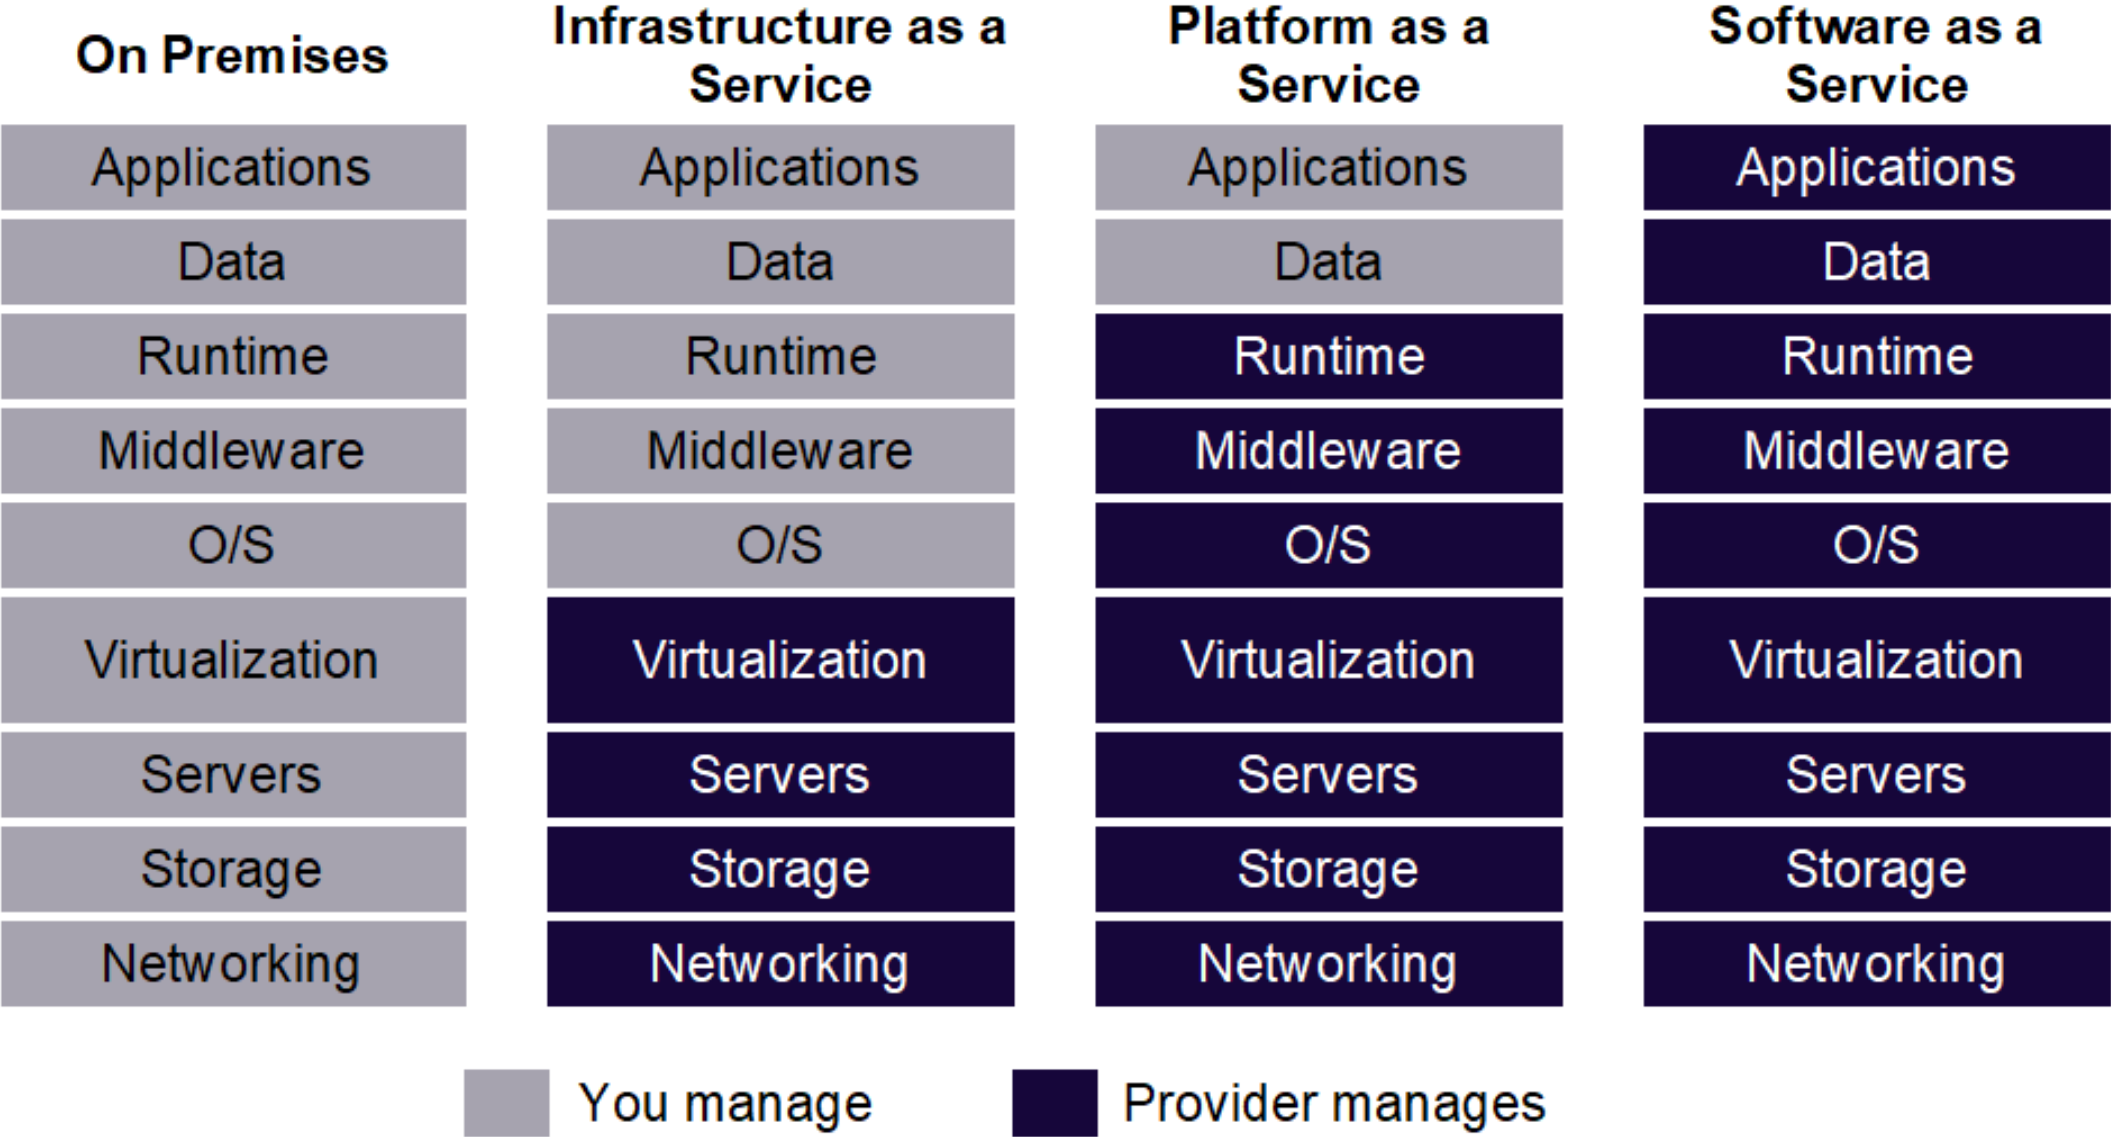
| On Premises | Infrastructure as a Service | Platform as a Service | Software as a Service |
|---|---|---|---|
| Applications | Applications | Applications | Applications |
| Data | Data | Data | Data |
| Runtime | Runtime | Runtime | Runtime |
| Middleware | Middleware | Middleware | Middleware |
| O/S | O/S | O/S | O/S |
| Virtualization | Virtualization | Virtualization | Virtualization |
| Servers | Servers | Servers | Servers |
| Storage | Storage | Storage | Storage |
| Networking | Networking | Networking | Networking |

You manage

Provider manages